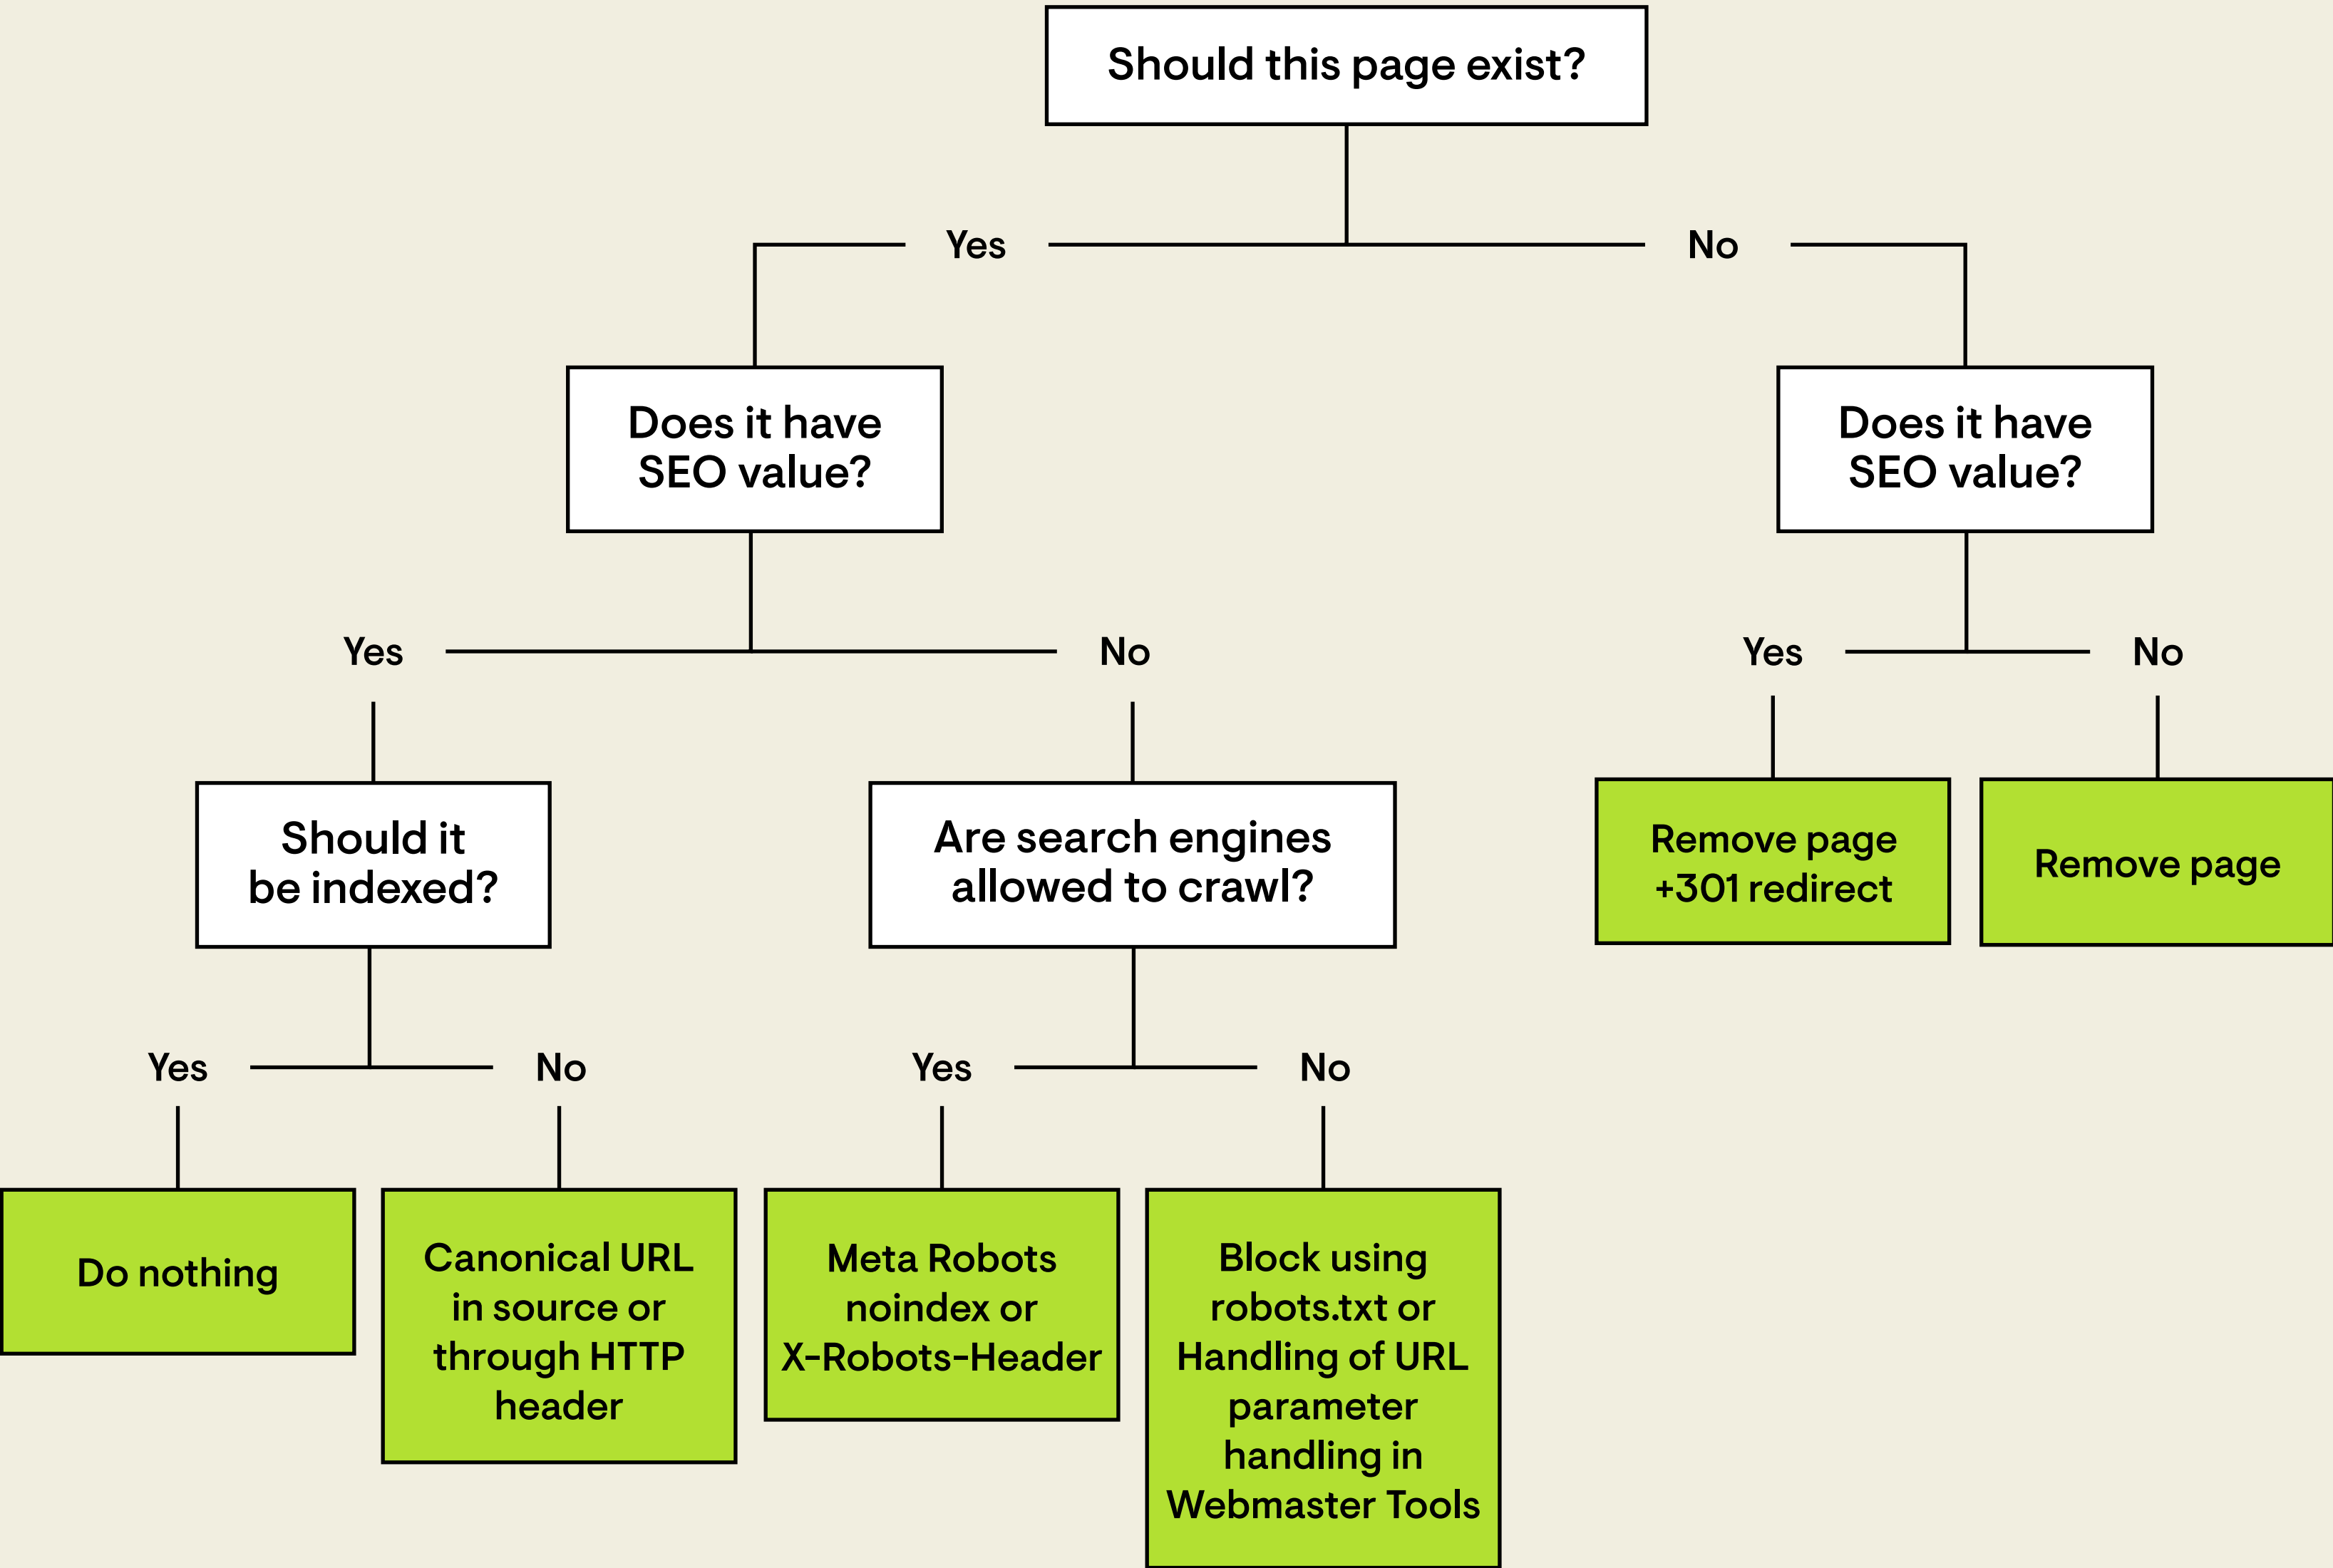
Should this page exist?

Yes

No

Does it have SEO value?

Does it have SEO value?

Yes

No

Yes

No

Should it be indexed?

Are search engines allowed to crawl?

Remove page +301 redirect

Remove page

Yes

No

Yes

No

Do nothing

Canonical URL in source or through HTTP header

Meta Robots noindex or X-Robots-Header

Block using robots.txt or Handling of URL parameter handling in Webmaster Tools